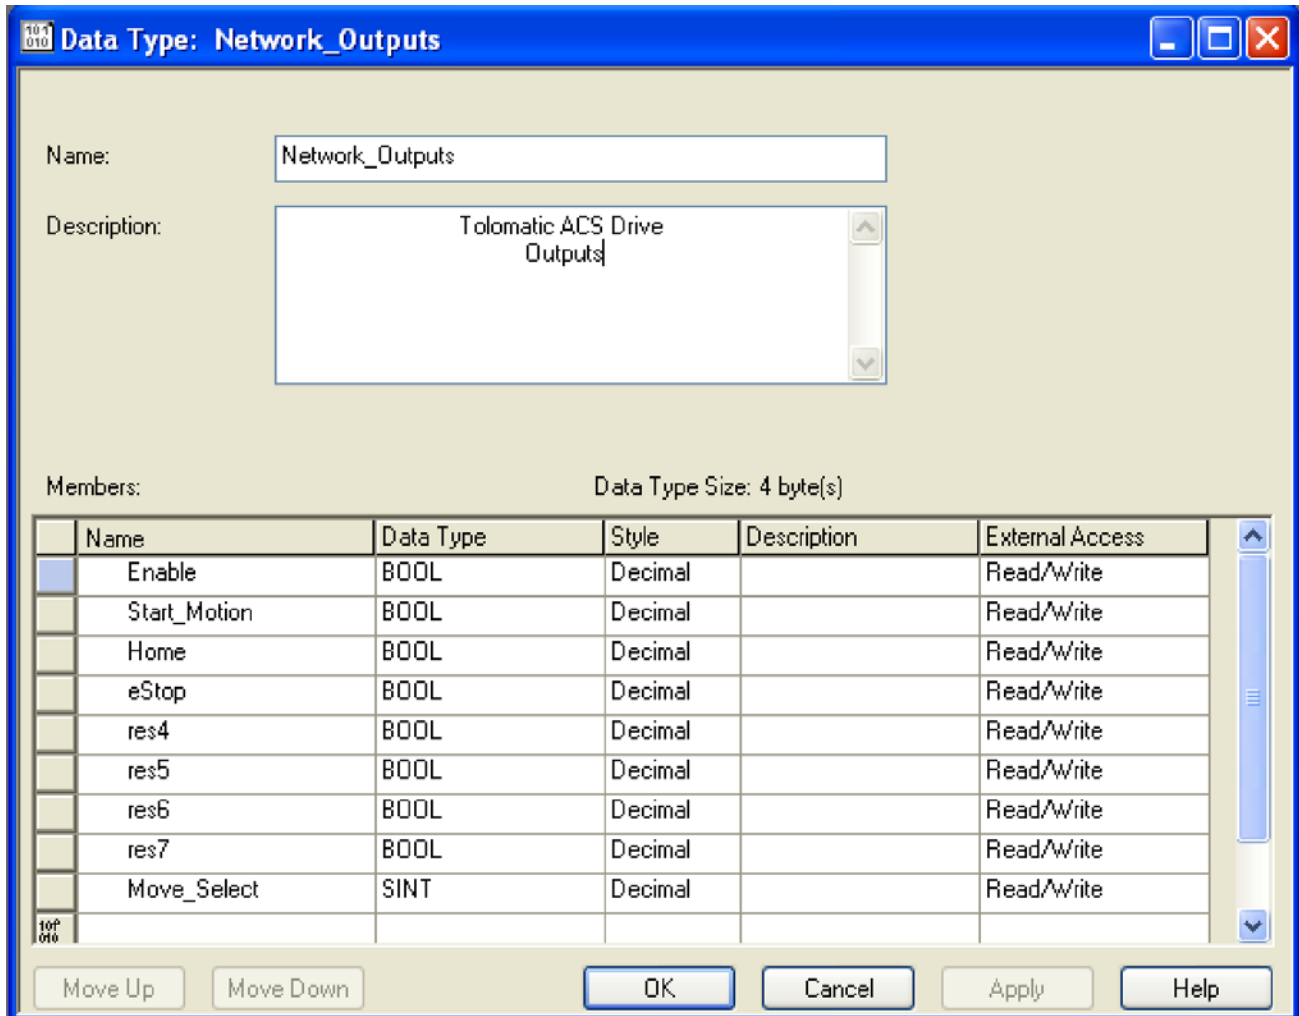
Data Type: Network_Outputs

Name: Network_Outputs

Description: Tolomatic ACS Drive Outputs

Members:

Data Type Size: 4 byte(s)

| | Name | Data Type | Style | Description | External Access |
|---|---|---|---|---|---|
| | Enable | BOOL | Decimal | | Read/Write |
| | Start_Motion | BOOL | Decimal | | Read/Write |
| | Home | BOOL | Decimal | | Read/Write |
| | eStop | BOOL | Decimal | | Read/Write |
| | res4 | BOOL | Decimal | | Read/Write |
| | res5 | BOOL | Decimal | | Read/Write |
| | res6 | BOOL | Decimal | | Read/Write |
| | res7 | BOOL | Decimal | | Read/Write |
| | Move_Select | SINT | Decimal | | Read/Write |
| | | | | | |

Move Up Move Down OK Cancel Apply Help